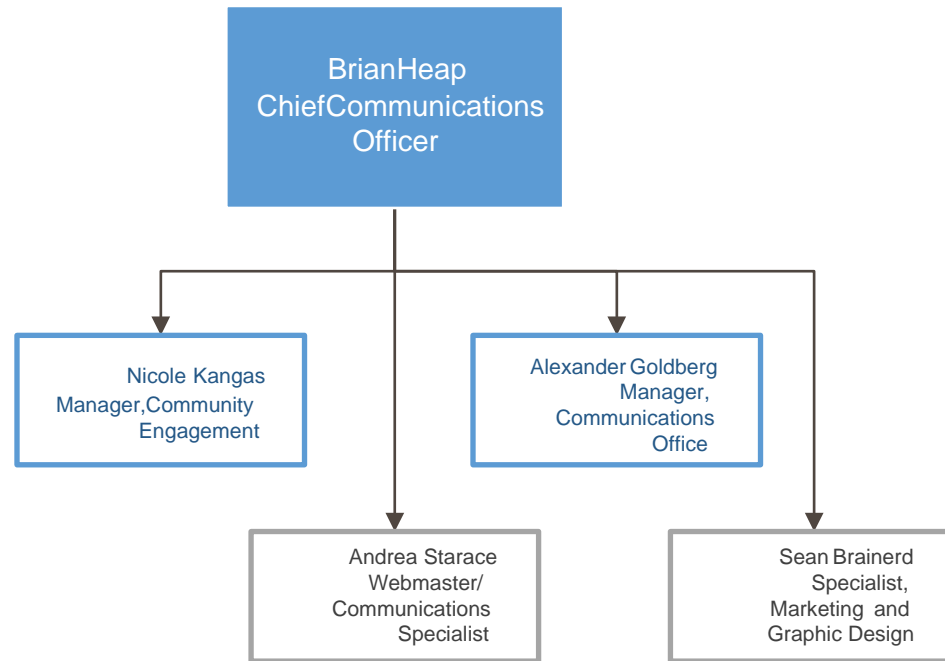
BrianHeap
ChiefCommunications
Officer

Nicole Kangas
Manager,Community
Engagement

Alexander Goldberg
Manager,
Communications
Office

Andrea Starace
Webmaster/
Communications
Specialist

Sean Brainerd
Specialist,
Marketing and
Graphic Design